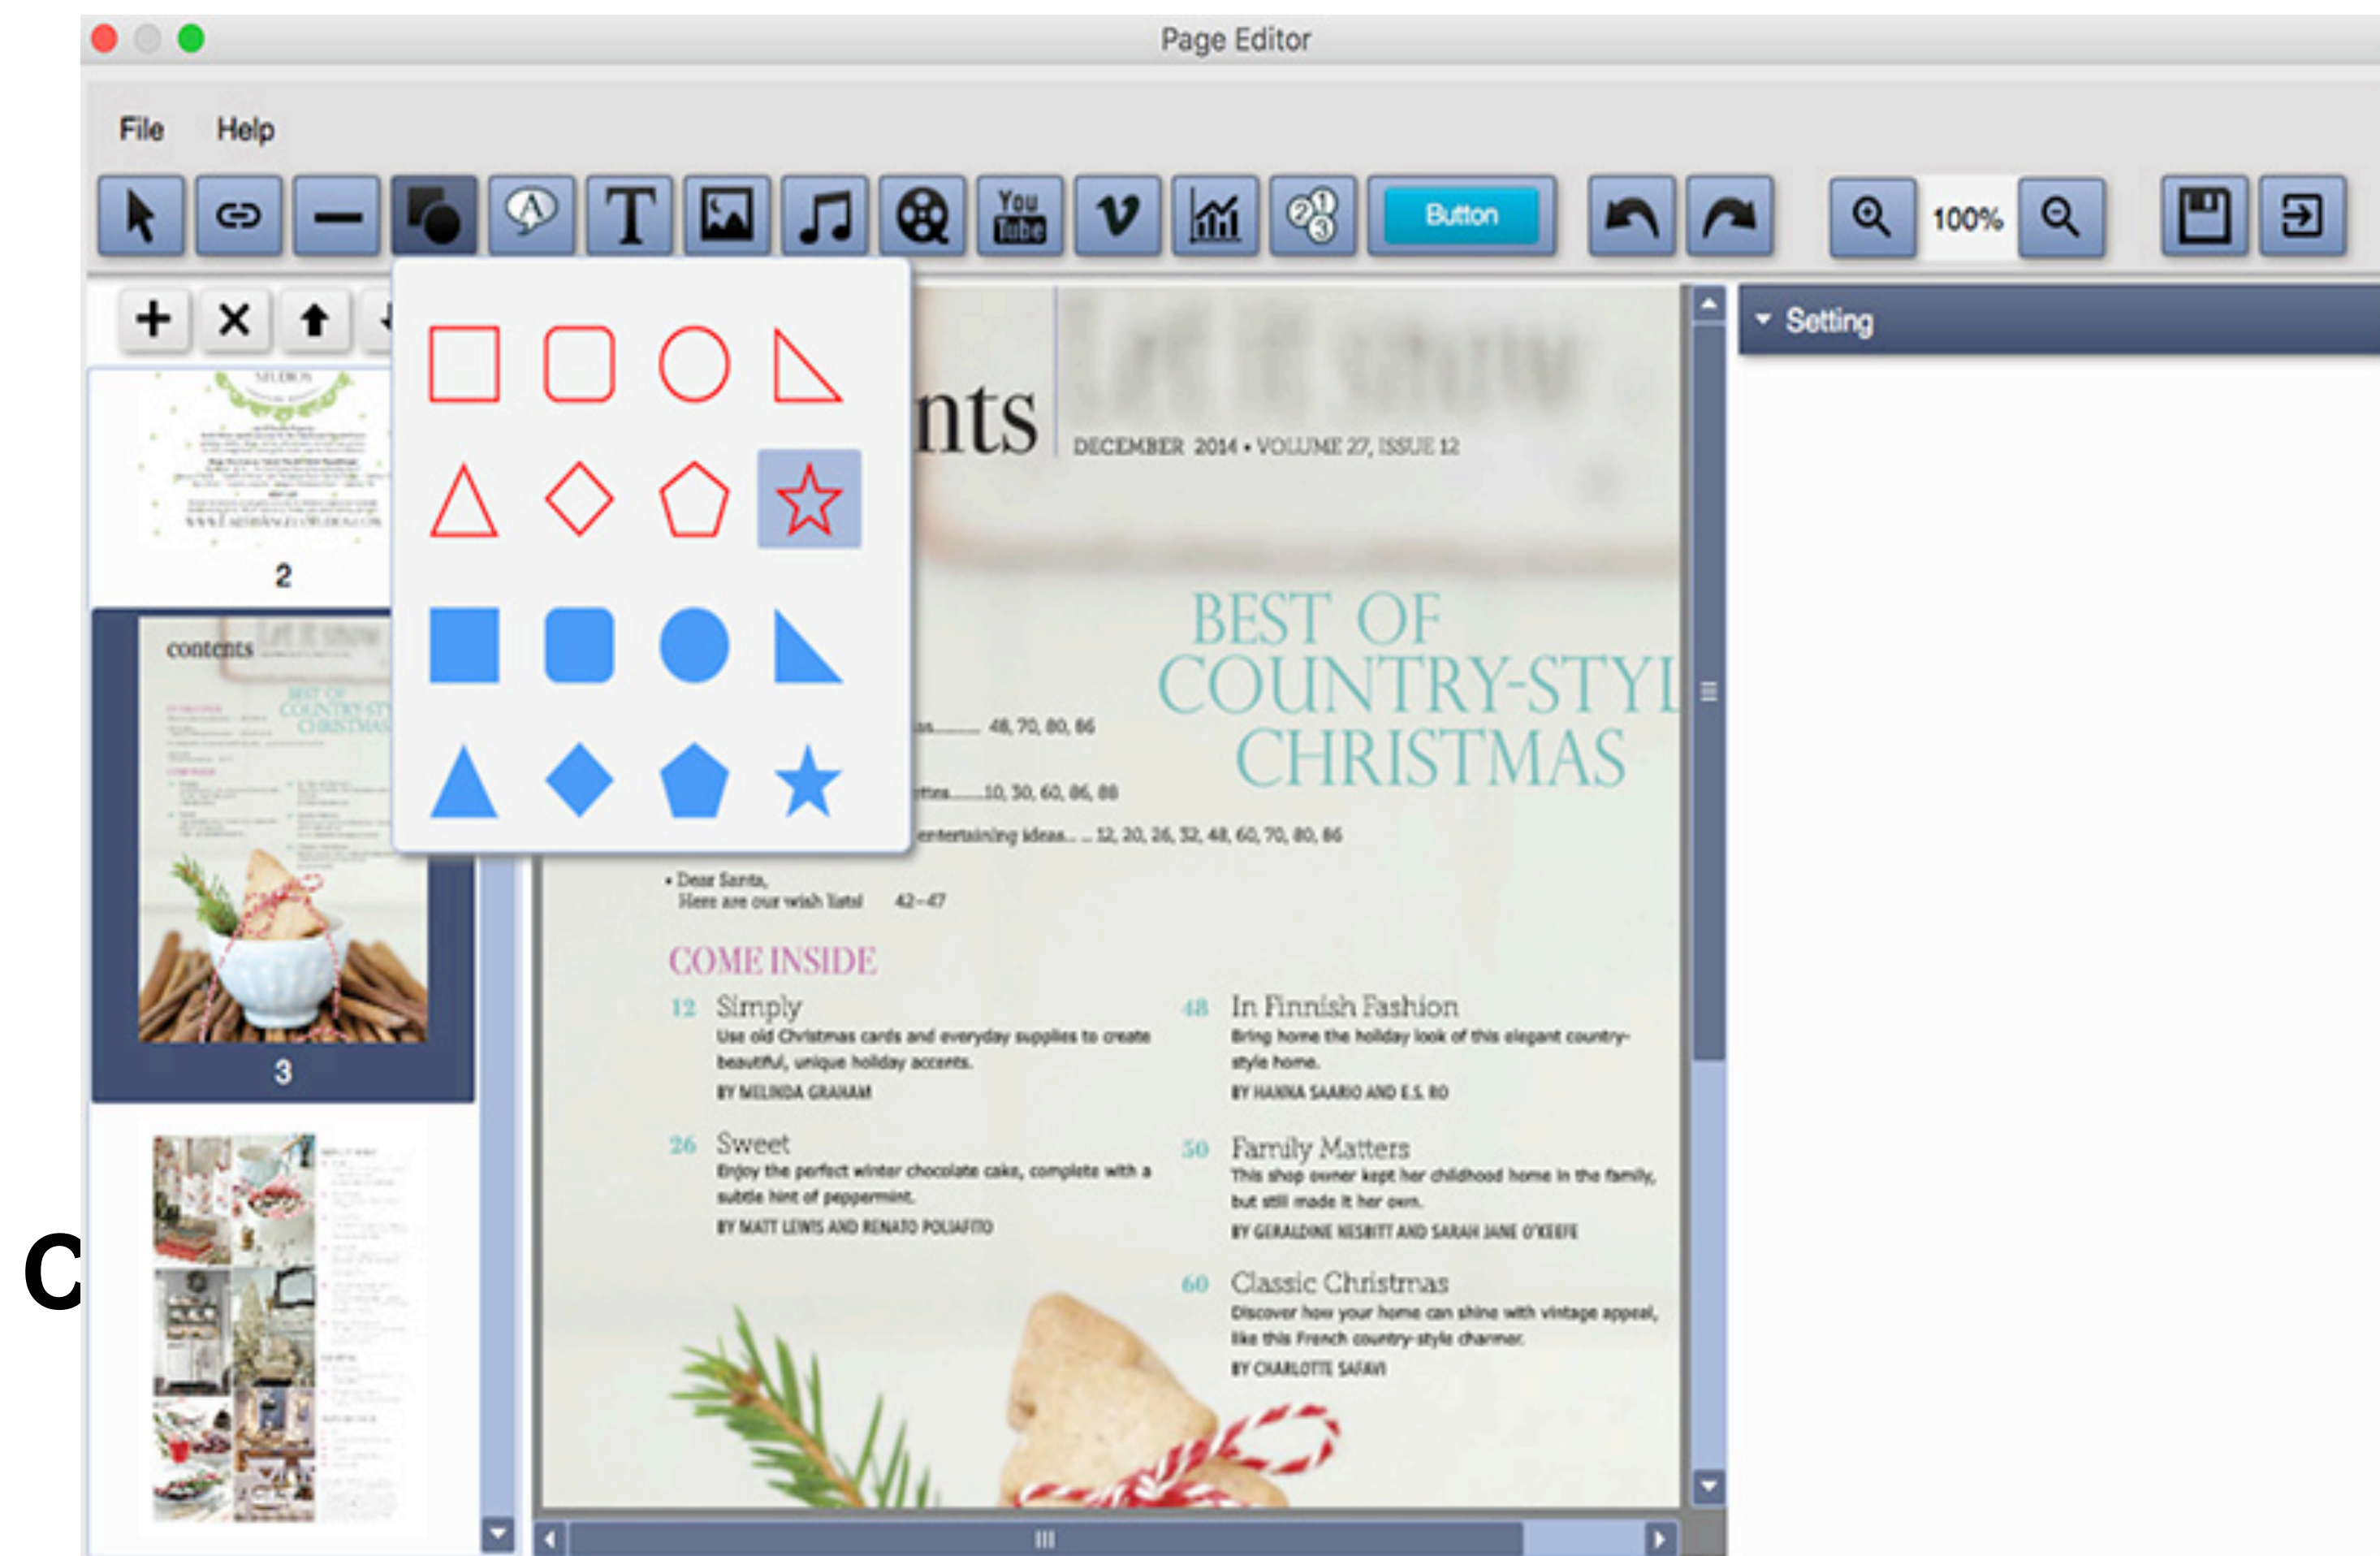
Page Editor

File Help

Button

100%

Setting

2

3

contents

nts

DECEMBER 2014 • VOLUME 27, ISSUE 12

BEST OF COUNTRY-STYL CHRISTMAS

...... 48, 70, 80, 86

......10, 30, 60, 86, 88

entertaining ideas... ... 12, 20, 26, 32, 48, 60, 70, 80, 86

• Dear Santa, Here are our wish lists! 42-47

COME INSIDE

12 Simply
Use old Christmas cards and everyday supplies to create beautiful, unique holiday accents.
BY MELINDA GRAHAM

26 Sweet
Enjoy the perfect winter chocolate cake, complete with a subtle hint of peppermint.
BY MATT LEWIS AND RENATO POLIAFITO

48 In Finnish Fashion
Bring home the holiday look of this elegant country-style home.
BY HANNA SAARIO AND E.S. RO

50 Family Matters
This shop owner kept her childhood home in the family, but still made it her own.
BY GERALDINE NESBITT AND SARAH JANE O'KEEFE

60 Classic Christmas
Discover how your home can shine with vintage appeal, like this French country-style charmer.
BY CHARLOTTE SAFAVI

C